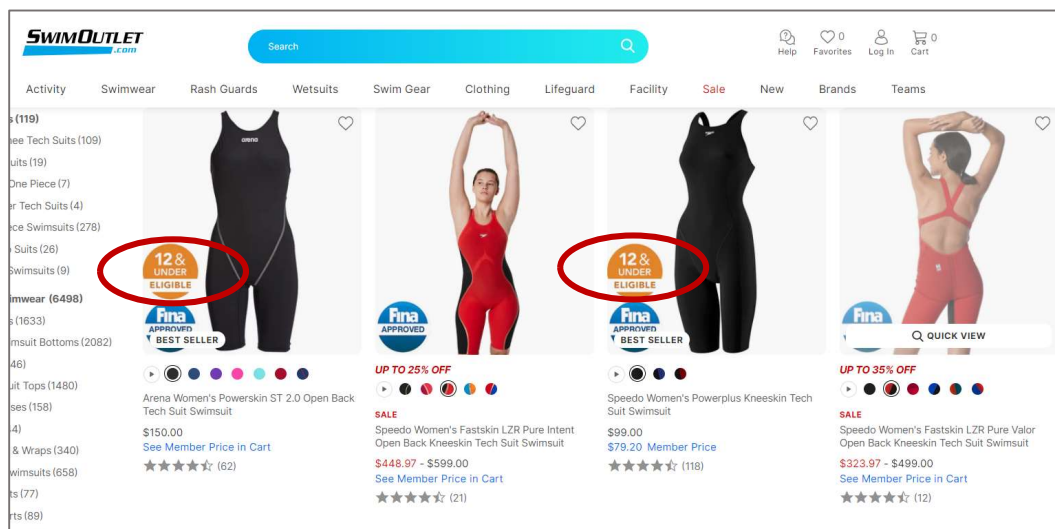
SwimOutlet .com

Search

Help Favorites 0 Log In Cart 0

Activity Swimwear Rash Guards Wetsuits Swim Gear Clothing Lifeguard Facility Sale New Brands Teams

s (119)
ee Tech Suits (109)
uits (19)
One Piece (7)
er Tech Suits (4)
ece Swimsuits (278)
Suits (26)
Swimsuits (9)
imwear (6498)
s (1633)
msuit Bottoms (2082)
46)
uit Tops (1480)
ses (158)
4)
& Wraps (340)
wimsuits (658)
ts (77)
rts (89)

12 & UNDER ELIGIBLE

Fina APPROVED

BEST SELLER

Arena Women's Powerskin ST 2.0 Open Back Tech Suit Swimsuit
$150.00
See Member Price in Cart
(62)

Fina APPROVED

UP TO 25% OFF
SALE
Speedo Women's Fastskin LZR Pure Intent Open Back Kneeskin Tech Suit Swimsuit
$448.97 - $599.00
See Member Price in Cart
(21)

12 & UNDER ELIGIBLE

Fina APPROVED

BEST SELLER

Speedo Women's Powerplus Kneeskin Tech Suit Swimsuit
$99.00
$79.20 Member Price
(118)

Fina

QUICK VIEW

UP TO 35% OFF
SALE
Speedo Women's Fastskin LZR Pure Valor Open Back Kneeskin Tech Suit Swimsuit
$323.97 - $499.00
See Member Price in Cart
(12)